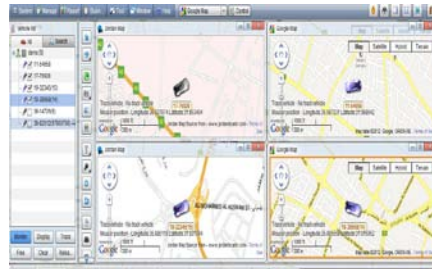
System Manage Report Basic Tool Window Help Google Map Control

Vehicle list
All Search

Jordan Map
Google Map

Map Satellite Hybrid Terrain

Track vehicle : No track vehicle
Mouse position : Longitude 35.85 Latitude 31.95

Google

Jordan Map

Google Map

Map Satellite Hybrid Terrain

Track vehicle : No track vehicle
Mouse position : Longitude 35.85 Latitude 31.95

Google

Monitor Display Trace
Find Clear Status